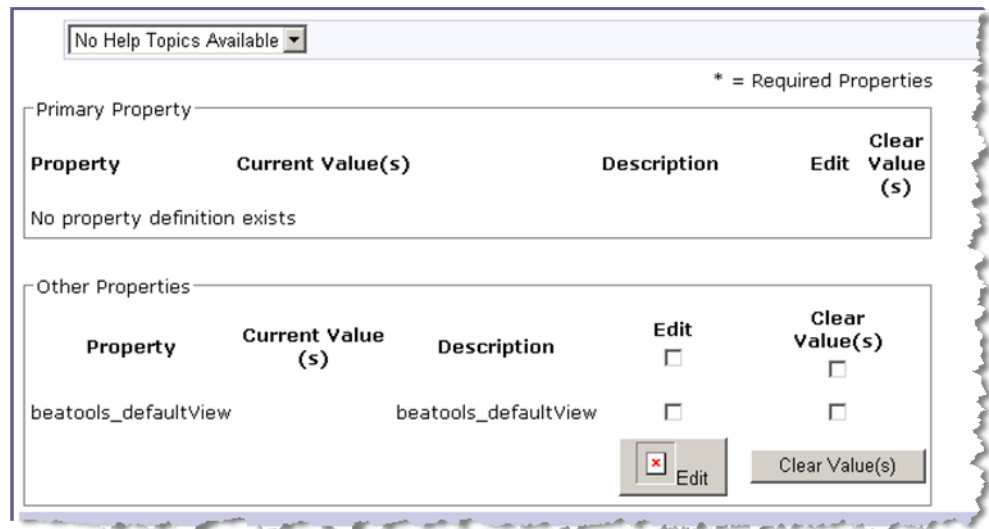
No Help Topics Available

* = Required Properties

Primary Property

| Property | Current Value(s) | Description | Edit | Clear Value (s) |
|---|---|---|---|---|
| No property definition exists | | | | |

Other Properties

| Property | Current Value (s) | Description | Edit | Clear Value(s) |
|---|---|---|---|---|
| beatools_defaultView | | beatools_defaultView | | |

Edit

Clear Value(s)